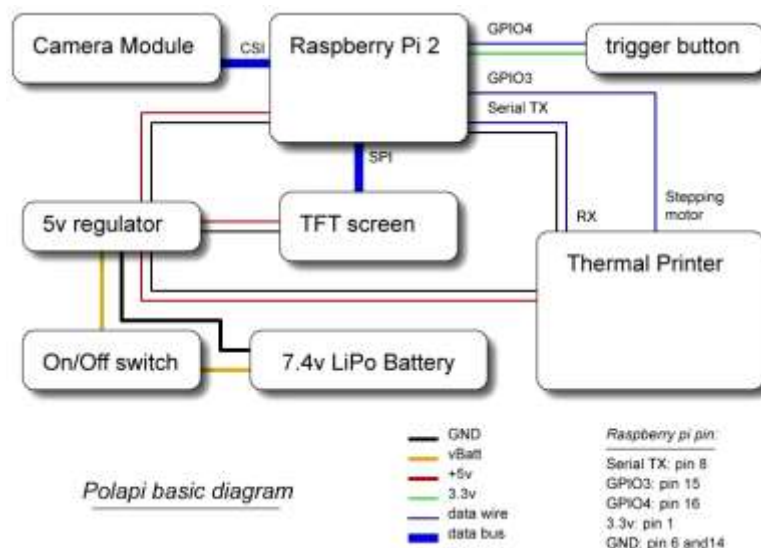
Camera Module

CSI

Raspberry Pi 2

GPIO4

trigger button

GPIO3

Serial TX

SPI

5v regulator

TFT screen

RX

Stepping motor

Thermal Printer

On/Off switch

7.4v LiPo Battery

GND
vBatt
+5v
3.3v
data wire
data bus

Raspberry pi pin:

Serial TX: pin 8
GPIO3: pin 15
GPIO4: pin 16
3.3v: pin 1
GND: pin 6 and14

Polapi basic diagram